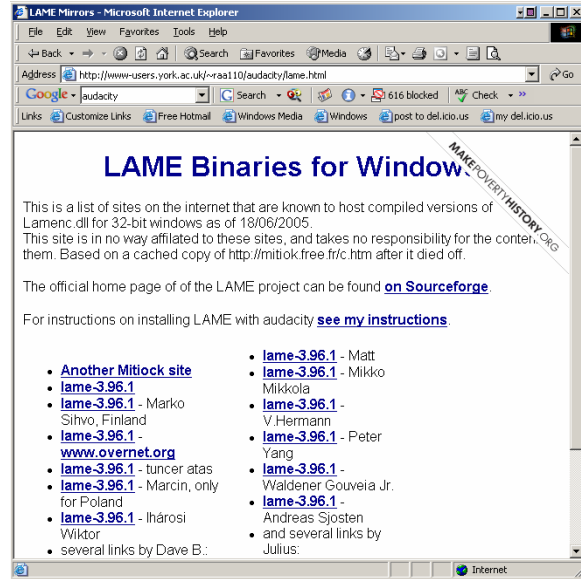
LAME Mirrors - Microsoft Internet Explorer

File Edit View Favorites Tools Help

Back Search Favorites Media

Address http://www-users.york.ac.uk/~raa110/audacity/lame.html Go

Google audacity Search 616 blocked Check

Links Customize Links Free Hotmail Windows Media Windows post to del.icio.us my del.icio.us

LAME Binaries for Window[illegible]

MAKEPOVERTYHISTORY.ORG

This is a list of sites on the internet that are known to host compiled versions of Lamenc.dll for 32-bit windows as of 18/06/2005.
This site is in no way affilated to these sites, and takes no responsibility for the conten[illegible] them. Based on a cached copy of http://mitiok.free.fr/c.htm after it died off.

The official home page of of the LAME project can be found on Sourceforge.

For instructions on installing LAME with audacity see my instructions.

- Another Mitiock site
- lame-3.96.1
- lame-3.96.1 - Marko Sihvo, Finland
- lame-3.96.1 - www.overnet.org
- lame-3.96.1 - tuncer atas
- lame-3.96.1 - Marcin, only for Poland
- lame-3.96.1 - Ihárosi Wiktor
- several links by Dave B.:

- lame-3.96.1 - Matt
- lame-3.96.1 - Mikko Mikkola
- lame-3.96.1 - V.Hermann
- lame-3.96.1 - Peter Yang
- lame-3.96.1 - Waldener Gouveia Jr.
- lame-3.96.1 - Andreas Sjosten
- and several links by Julius:

Internet